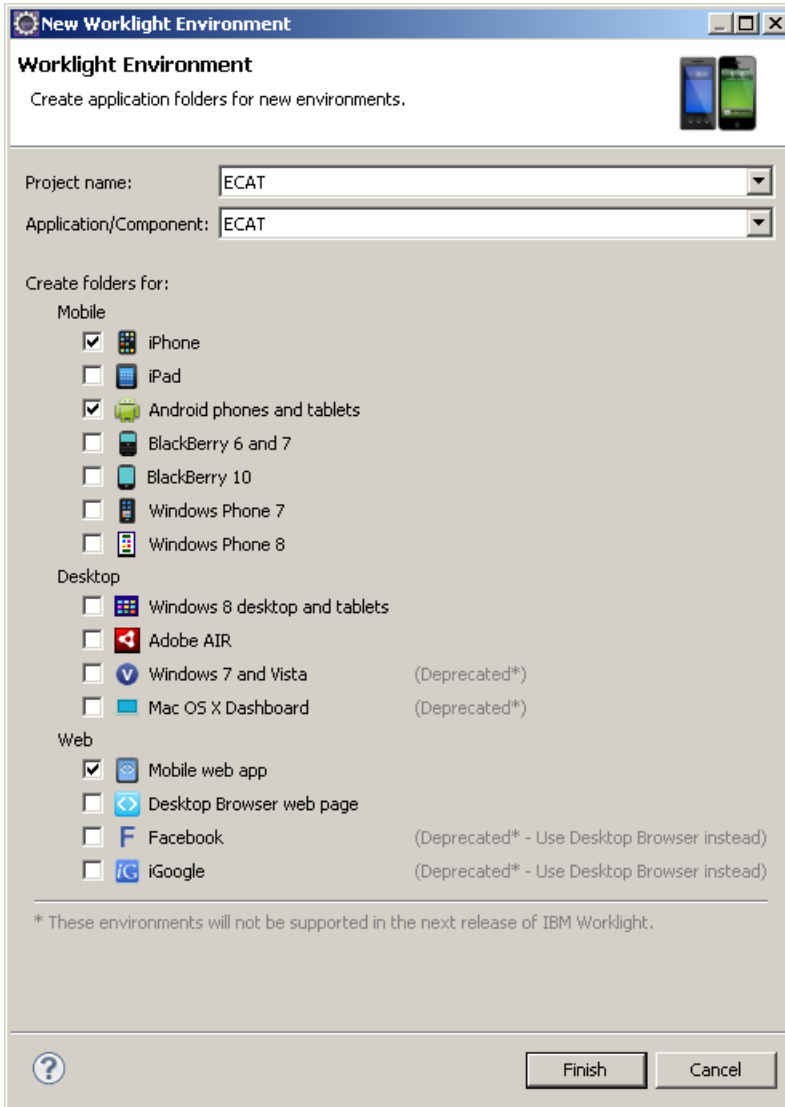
New Worklight Environment

Worklight Environment

Create application folders for new environments.

Project name: ECAT

Application/Component: ECAT

Create folders for:

Mobile

iPhone

iPad

Android phones and tablets

BlackBerry 6 and 7

BlackBerry 10

Windows Phone 7

Windows Phone 8

Desktop

Windows 8 desktop and tablets

Adobe AIR

Windows 7 and Vista (Deprecated*)

Mac OS X Dashboard (Deprecated*)

Web

Mobile web app

Desktop Browser web page

Facebook (Deprecated* - Use Desktop Browser instead)

iGoogle (Deprecated* - Use Desktop Browser instead)

* These environments will not be supported in the next release of IBM Worklight.

Finish

Cancel